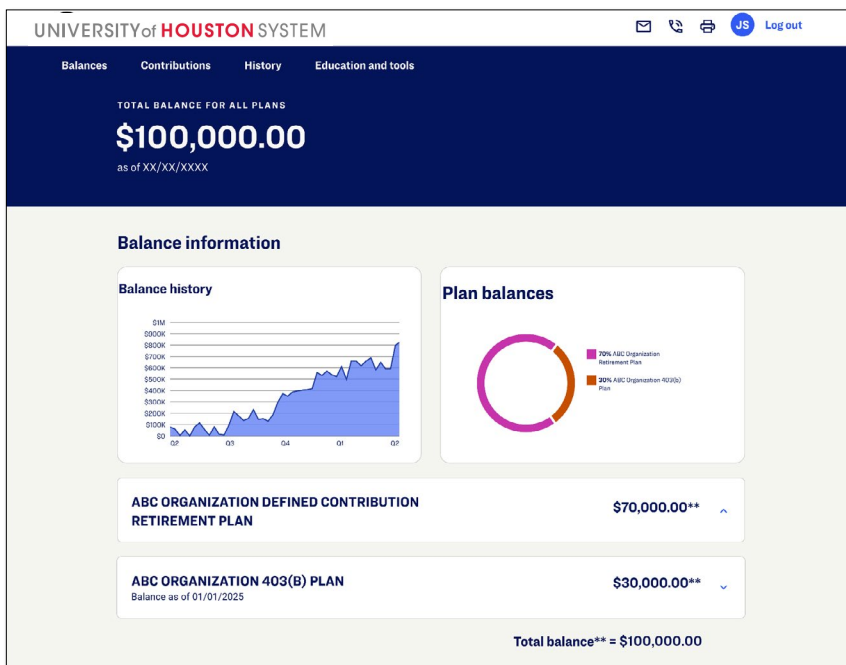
UNIVERSITY of HOUSTON SYSTEM

JS Log out

Balances Contributions History Education and tools

TOTAL BALANCE FOR ALL PLANS

$100,000.00

as of XX/XX/XXXX

Balance information

Balance history

$1M
$900K
$800K
$700K
$600K
$500K
$400K
$300K
$200K
$100K
$0

Q2 Q3 Q4 Q1 Q2

Plan balances

70% ABC Organization Retirement Plan

30% ABC Organization 403(b) Plan

ABC ORGANIZATION DEFINED CONTRIBUTION RETIREMENT PLAN

$70,000.00**

ABC ORGANIZATION 403(B) PLAN

Balance as of 01/01/2025

$30,000.00**

Total balance** = $100,000.00